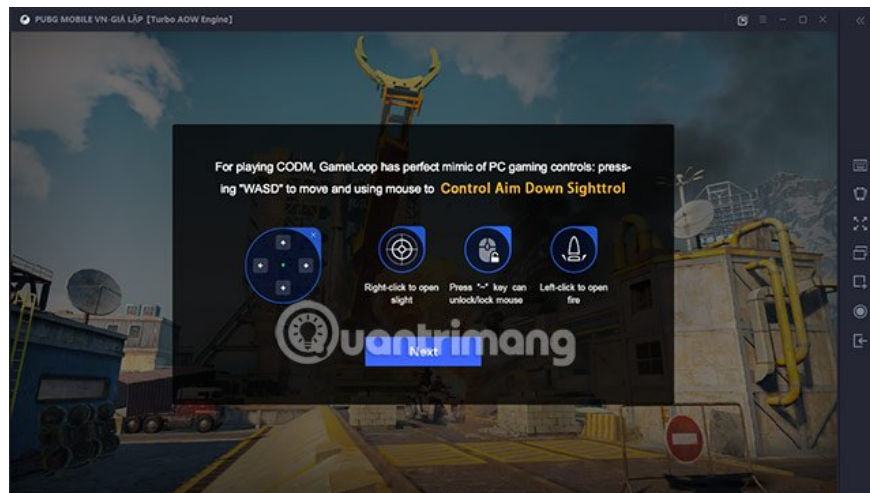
PUBG MOBILE VN-GIẢ LẬP [Turbo AOW Engine]

For playing CODM, GameLoop has perfect mimic of PC gaming controls: pressing "WASD" to move and using mouse to Control Aim Down Sighttrol

Right-click to open slight

Press "~" key can unlock/lock mouse

Left-click to open fire

Next

Quantrimang